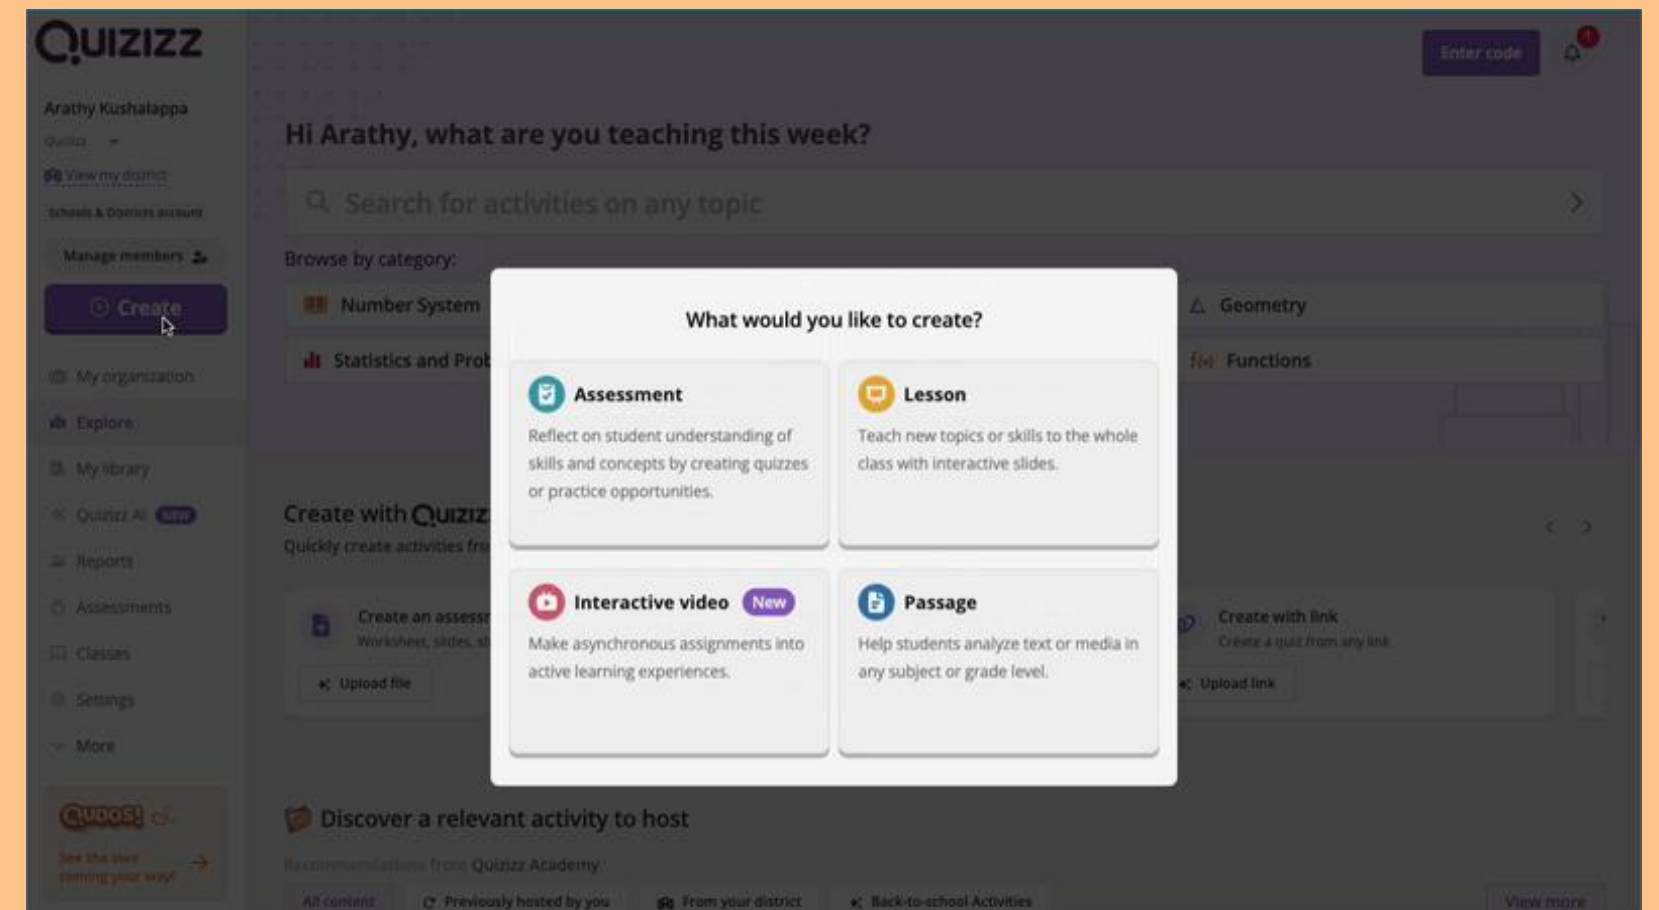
Quizizz

Arathy Kushalappa

Quizizz

View my district

Schools & Districts account

Manage members

Create

My organization

Explore

My library

Quizizz AI NEW

Reports

Assessments

Classes

Settings

More

QUDOS!

See the love coming your way!

Enter code

1

Hi Arathy, what are you teaching this week?

Search for activities on any topic

Browse by category:

Number System

Geometry

Statistics and Prob

Functions

Create with Quiziz

Quickly create activities fr

Create an assess

Worksheet, slides, sl

Upload file

Create with link

Create a quiz from any link

Upload link

What would you like to create?

Assessment

Reflect on student understanding of skills and concepts by creating quizzes or practice opportunities.

Lesson

Teach new topics or skills to the whole class with interactive slides.

Interactive video New

Make asynchronous assignments into active learning experiences.

Passage

Help students analyze text or media in any subject or grade level.

Discover a relevant activity to host

Recommendations from Quizizz Academy

All content

Previously hosted by you

From your district

Back-to-school Activities

View more